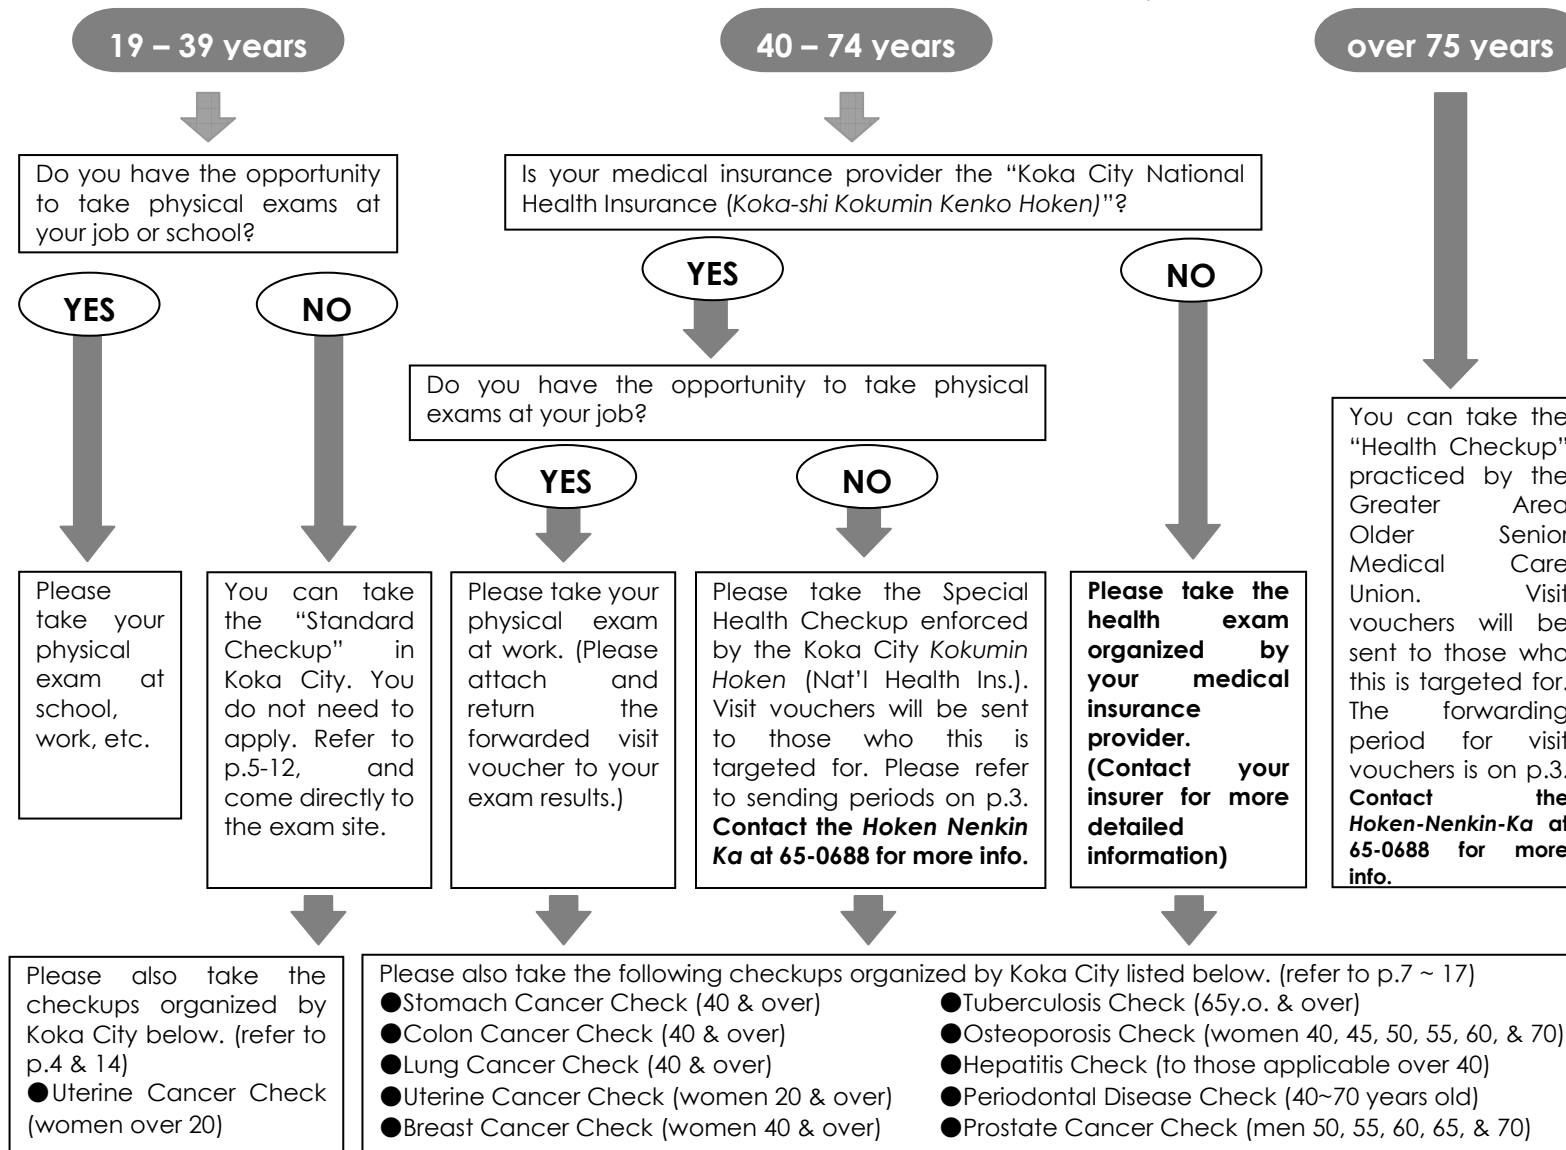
19 – 39 years

40 – 74 years

over 75 years

Do you have the opportunity to take physical exams at your job or school?

Is your medical insurance provider the "Koka City National Health Insurance (Koka-shi Kokumin Kenko Hoken)"?

YES

NO

YES

NO

Do you have the opportunity to take physical exams at your job?

YES

NO

You can take the "Health Checkup" practiced by the Greater Area Older Senior Medical Care Union. Visit vouchers will be sent to those who this is targeted for. The forwarding period for visit vouchers is on p.3. **Contact the Hoken-Nenkin-Ka at 65-0688 for more info.**

Please take your physical exam at school, work, etc.

You can take the "Standard Checkup" in Koka City. You do not need to apply. Refer to p.5-12, and come directly to the exam site.

Please take your physical exam at work. (Please attach and return the forwarded visit voucher to your exam results.)

Please take the Special Health Checkup enforced by the Koka City Kokumin Hoken (Nat'l Health Ins.). Visit vouchers will be sent to those who this is targeted for. Please refer to sending periods on p.3. **Contact the Hoken Nenkin Ka at 65-0688 for more info.**

**Please take the health exam organized by your medical insurance provider. (Contact your insurer for more detailed information)**

Please also take the checkups organized by Koka City below. (refer to p.4 & 14)
●Uterine Cancer Check (women over 20)

Please also take the following checkups organized by Koka City listed below. (refer to p.7 ~ 17)
●Stomach Cancer Check (40 & over)
●Colon Cancer Check (40 & over)
●Lung Cancer Check (40 & over)
●Uterine Cancer Check (women 20 & over)
●Breast Cancer Check (women 40 & over)
●Tuberculosis Check (65y.o. & over)
●Osteoporosis Check (women 40, 45, 50, 55, 60, & 70)
●Hepatitis Check (to those applicable over 40)
●Periodontal Disease Check (40~70 years old)
●Prostate Cancer Check (men 50, 55, 60, 65, & 70)